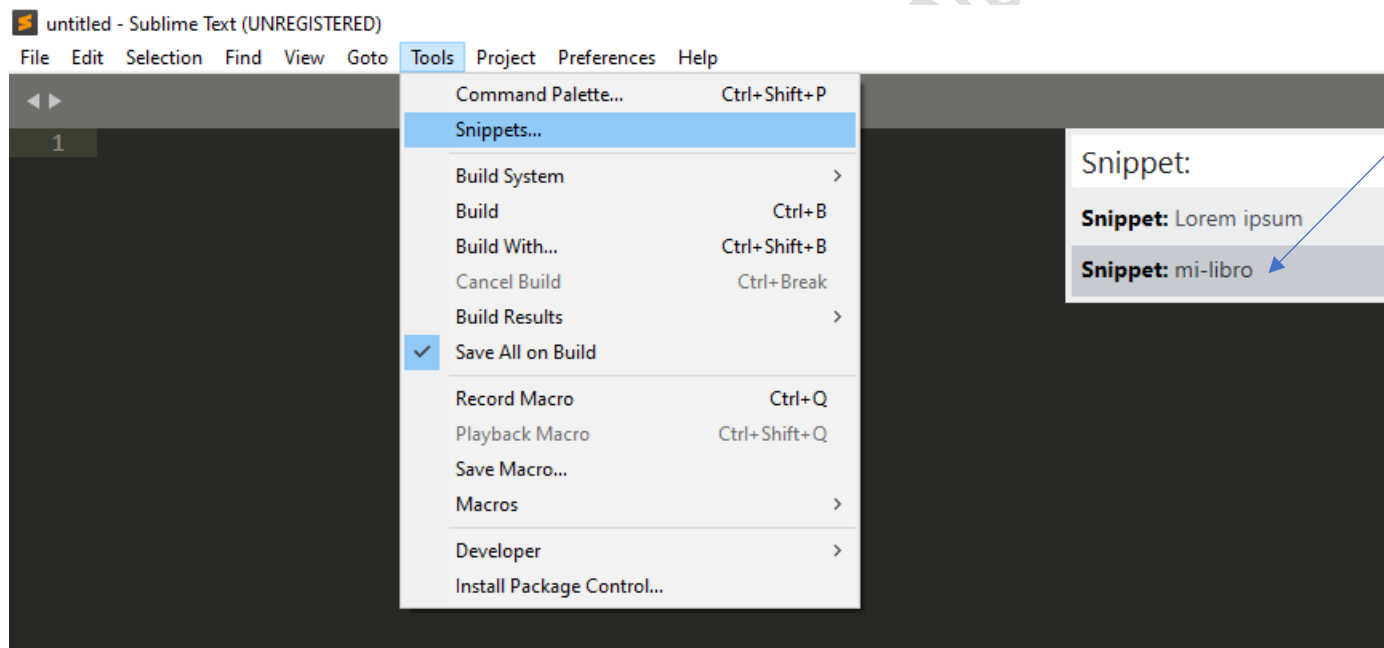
untitled - Sublime Text (UNREGISTERED)

File Edit Selection Find View Goto Tools Project Preferences Help

1

Command Palette... Ctrl+Shift+P
Snippets...
Build System
Build Ctrl+B
Build With... Ctrl+Shift+B
Cancel Build Ctrl+Break
Build Results
Save All on Build
Record Macro Ctrl+Q
Playback Macro Ctrl+Shift+Q
Save Macro...
Macros
Developer
Install Package Control...

Snippet:
**Snippet:** Lorem ipsum
**Snippet:** mi-libro